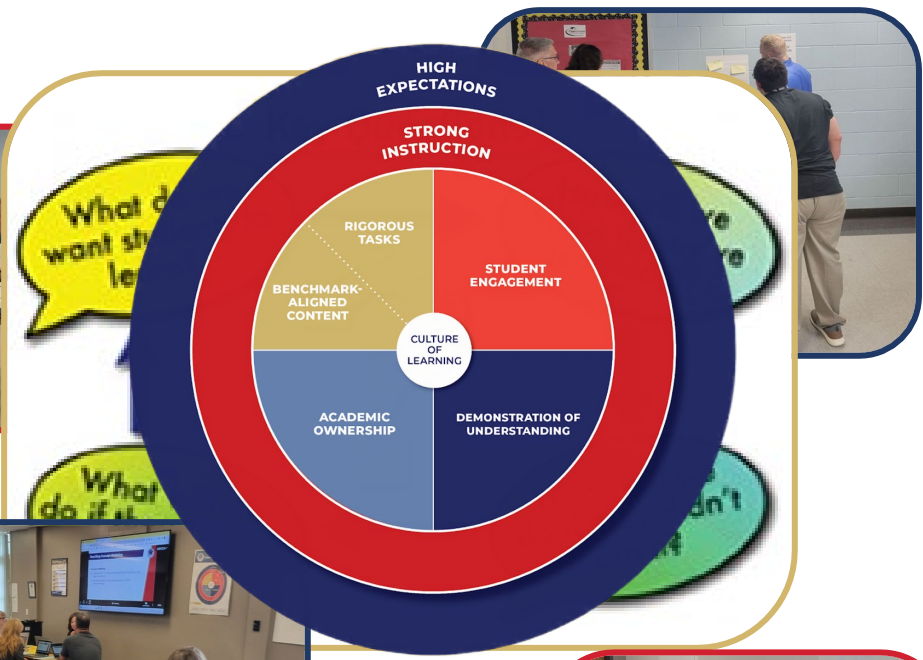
HIGH EXPECTATIONS

STRONG INSTRUCTION

RIGOROUS TASKS

BENCHMARK-ALIGNED CONTENT

STUDENT ENGAGEMENT

CULTURE OF LEARNING

ACADEMIC OWNERSHIP

DEMONSTRATION OF UNDERSTANDING

What d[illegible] want stu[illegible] le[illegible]

What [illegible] do if t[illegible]

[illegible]re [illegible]re

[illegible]dn't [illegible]t